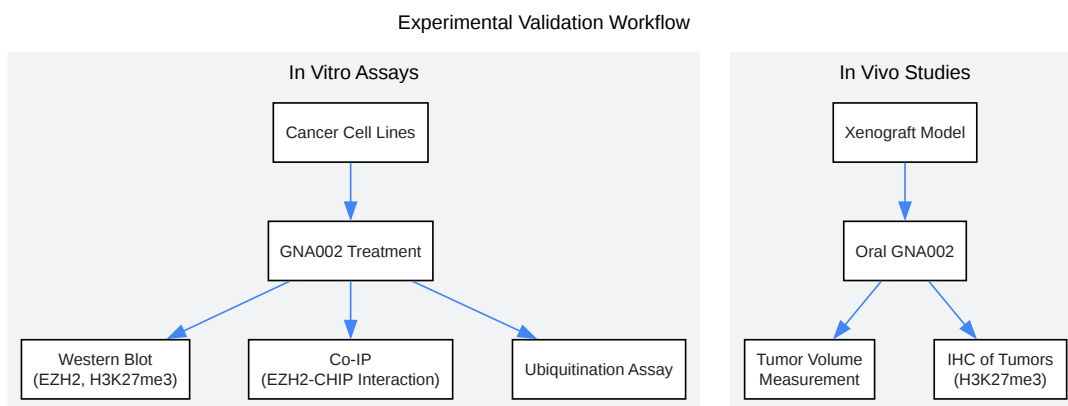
Experimental Validation Workflow

In Vitro Assays

Cancer Cell Lines

GNA002 Treatment

Western Blot
(EZH2, H3K27me3)

Co-IP
(EZH2-CHIP Interaction)

Ubiquitination Assay

In Vivo Studies

Xenograft Model

Oral GNA002

Tumor Volume
Measurement

IHC of Tumors
(H3K27me3)